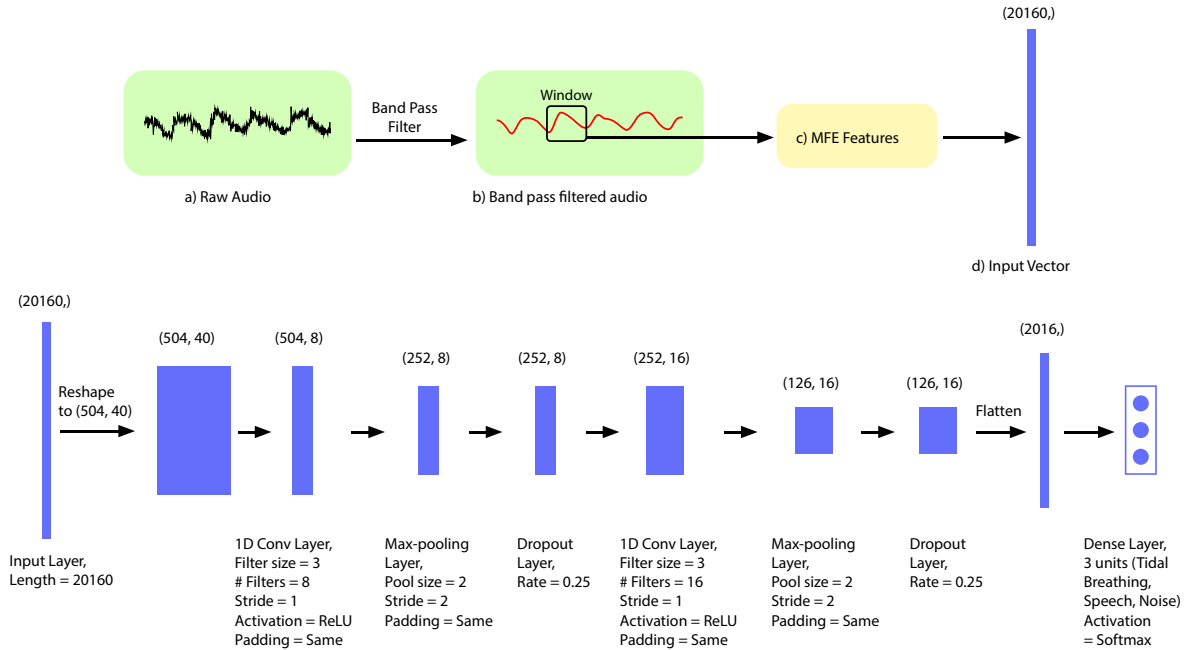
(20160,)

Band Pass Filter

Window

c) MFE Features

a) Raw Audio

b) Band pass filtered audio

d) Input Vector

(20160,)

Reshape to (504, 40)

(504, 40)

(504, 8)

(252, 8)

(252, 8)

(252, 16)

(126, 16)

(126, 16)

Flatten

(2016,)

Input Layer, Length = 20160

1D Conv Layer, Filter size = 3 # Filters = 8 Stride = 1 Activation = ReLU Padding = Same

Max-pooling Layer, Pool size = 2 Stride = 2 Padding = Same

Dropout Layer, Rate = 0.25

1D Conv Layer, Filter size = 3 # Filters = 16 Stride = 1 Activation = ReLU Padding = Same

Max-pooling Layer, Pool size = 2 Stride = 2 Padding = Same

Dropout Layer, Rate = 0.25

Dense Layer, 3 units (Tidal Breathing, Speech, Noise) Activation = Softmax